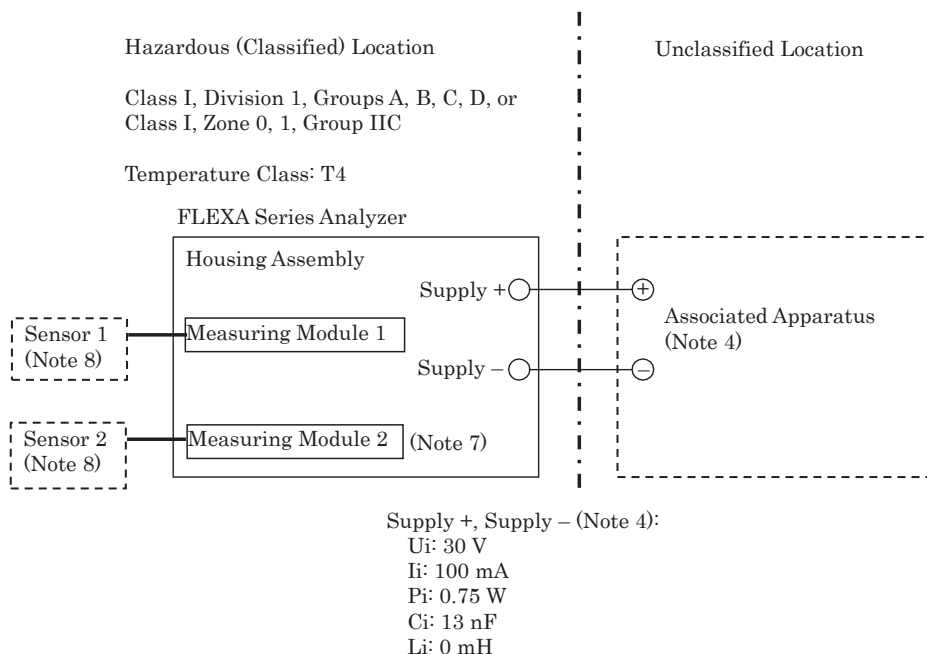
Hazardous (Classified) Location

Unclassified Location

Class I, Division 1, Groups A, B, C, D, or
Class I, Zone 0, 1, Group IIC

Temperature Class: T4

FLEXA Series Analyzer

Housing Assembly

Supply +

Supply –

Associated Apparatus
(Note 4)

Sensor 1
(Note 8)

Measuring Module 1

Sensor 2
(Note 8)

Measuring Module 2

(Note 7)

Supply +, Supply – (Note 4):
Ui: 30 V
Ii: 100 mA
Pi: 0.75 W
Ci: 13 nF
Li: 0 mH